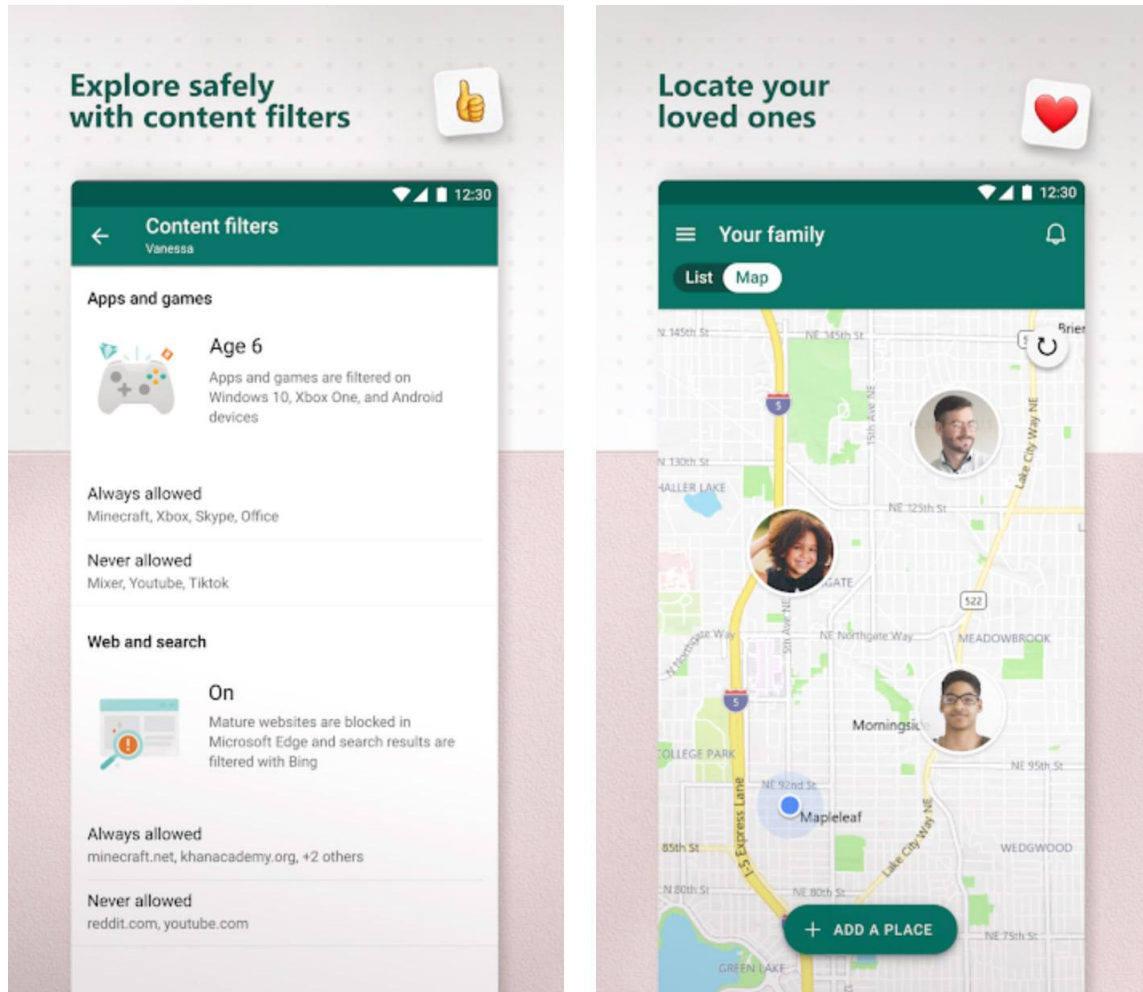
Explore safely with content filters

12:30

Content filters
Vanessa

Apps and games

Age 6
Apps and games are filtered on Windows 10, Xbox One, and Android devices

Always allowed
Minecraft, Xbox, Skype, Office

Never allowed
Mixer, Youtube, Tiktok

Web and search

On
Mature websites are blocked in Microsoft Edge and search results are filtered with Bing

Always allowed
minecraft.net, khanacademy.org, +2 others

Never allowed
reddit.com, youtube.com

Locate your loved ones

12:30

Your family

List Map

NE 145th St
NE 145th St
Brier
5
15th Ave NE
Lake City Way NE
N 130th St
HALLER LAKE
NE 125th St
GATE
522
5th Ave NE
N Northgate Way
NE Northgate Way
MEADOWBROOK
5
Morningsi
COLLEGE PARK
NE 95th St
NE 92nd St
I-5 Express Lane
Mapleleaf
Lake City Way NE
85th St
WEDGWOOD
N 80th St
NE 80th St
+ ADD A PLACE
NE 75th St
GREEN LAKE